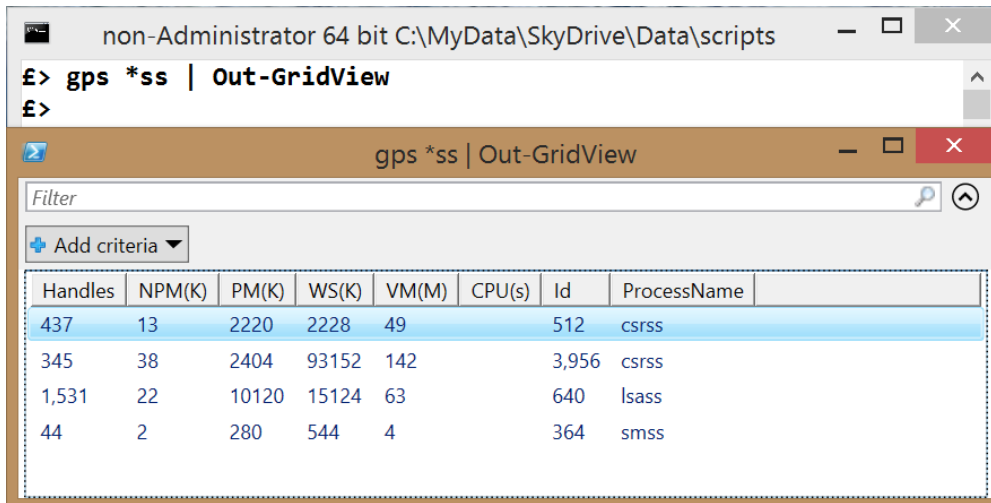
non-Administrator 64 bit C:\MyData\SkyDrive\Data\scripts

£> gps *ss | Out-GridView
£>

gps *ss | Out-GridView

Filter

Add criteria

| Handles | NPM(K) | PM(K) | WS(K) | VM(M) | CPU(s) | Id | ProcessName |
|---|---|---|---|---|---|---|---|
| 437 | 13 | 2220 | 2228 | 49 | | 512 | csrss |
| 345 | 38 | 2404 | 93152 | 142 | | 3,956 | csrss |
| 1,531 | 22 | 10120 | 15124 | 63 | | 640 | lsass |
| 44 | 2 | 280 | 544 | 4 | | 364 | smss |